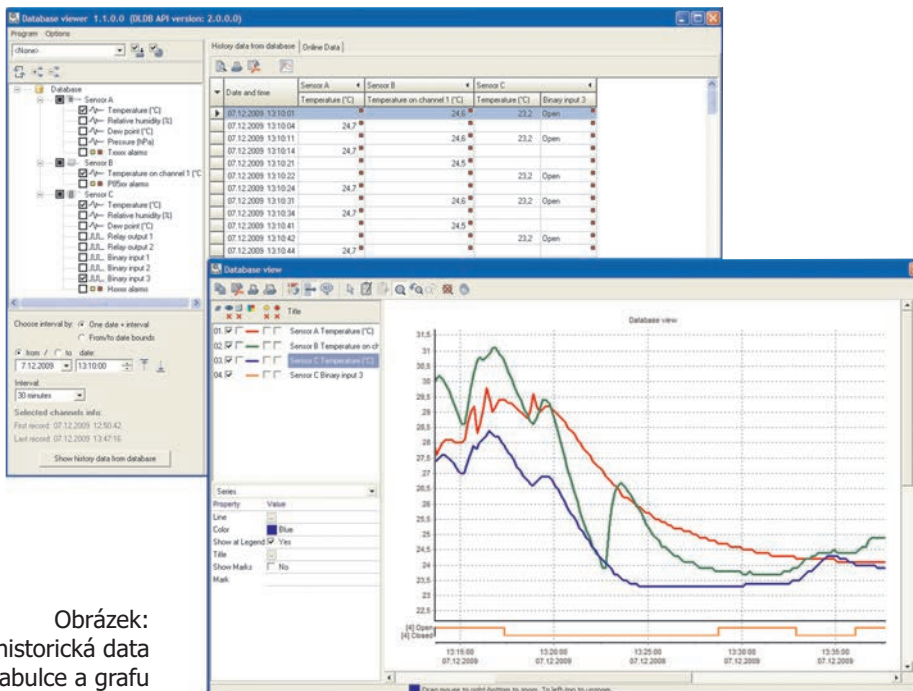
Database viewer 1.1.0.0 (DLDB API version: 2.0.0.0)

Program Options

<None>

Database
Sensor A
Temperature (°C)
Relative humidity (%)
Dew point (°C)
Pressure (hPa)
Txxxx alarms
Sensor B
Temperature on channel 1 (°C)
P18xx alarms
Sensor C
Temperature (°C)
Relative humidity (%)
Dew point (°C)
Relay output 1
Relay output 2
Binary input 1
Binary input 2
Binary input 3
Hxxxx alarms

Choose interval by: One date + interval
From/to date bounds
from / to date:
7.12.2009 13:10:00
Interval:
30 minutes
Selected channels info:
First record: 07.12.2009 12:50:42
Last record: 07.12.2009 13:47:16
Show history data from database

History data from database | Online Data

| Date and time | Sensor A Temperature (°C) | Sensor B Temperature on channel 1 (°C) | Sensor C Temperature (°C) | Binary input 3 |
|---|---|---|---|---|
| 07.12.2009 13:10:01 | | 24,6 | 23,2 | Open |
| 07.12.2009 13:10:04 | 24,7 | | | |
| 07.12.2009 13:10:11 | | 24,6 | 23,2 | Open |
| 07.12.2009 13:10:14 | 24,7 | | | |
| 07.12.2009 13:10:21 | | 24,5 | | |
| 07.12.2009 13:10:22 | | | 23,2 | Open |
| 07.12.2009 13:10:24 | 24,7 | | | |
| 07.12.2009 13:10:31 | | 24,6 | 23,2 | Open |
| 07.12.2009 13:10:34 | 24,7 | | | |
| 07.12.2009 13:10:41 | | 24,5 | | |
| 07.12.2009 13:10:42 | | | 23,2 | Open |
| 07.12.2009 13:10:44 | 24,7 | | | |

Database view

Title
01. Sensor A Temperature (°C)
02. Sensor B Temperature on ch
03. Sensor C Temperature (°C)
04. Sensor C Binary input 3

Series
Property | Value
Line
Color | Blue
Show at Legend | Yes
Title
Show Marks | No
Mark

Database view

31,5
31
30,5
30
29,5
29
28,5
28
27,5
27
26,5
26
25,5
25
24,5
24
23,5
23
22,5
[4] Open
[4] Closed

13:15:00 07.12.2009
13:20:00 07.12.2009
13:25:00 07.12.2009
13:30:00 07.12.2009
13:35:00 07.12.2009

Drag mouse to right-bottom to zoom. To left-top to unzoom.

Obrázek:
historická data
tabulce a grafu